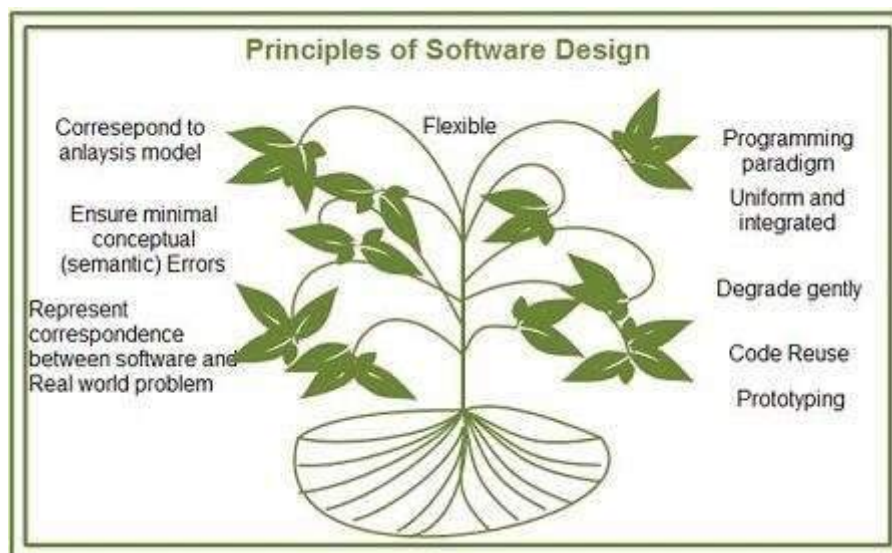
Principles of Software Design

Corresepond to anlaysis model

Flexible

Programming paradigm

Ensure minimal conceptual (semantic) Errors

Uniform and integrated

Represent correspondence between software and Real world problem

Degrade gently

Code Reuse

Prototyping